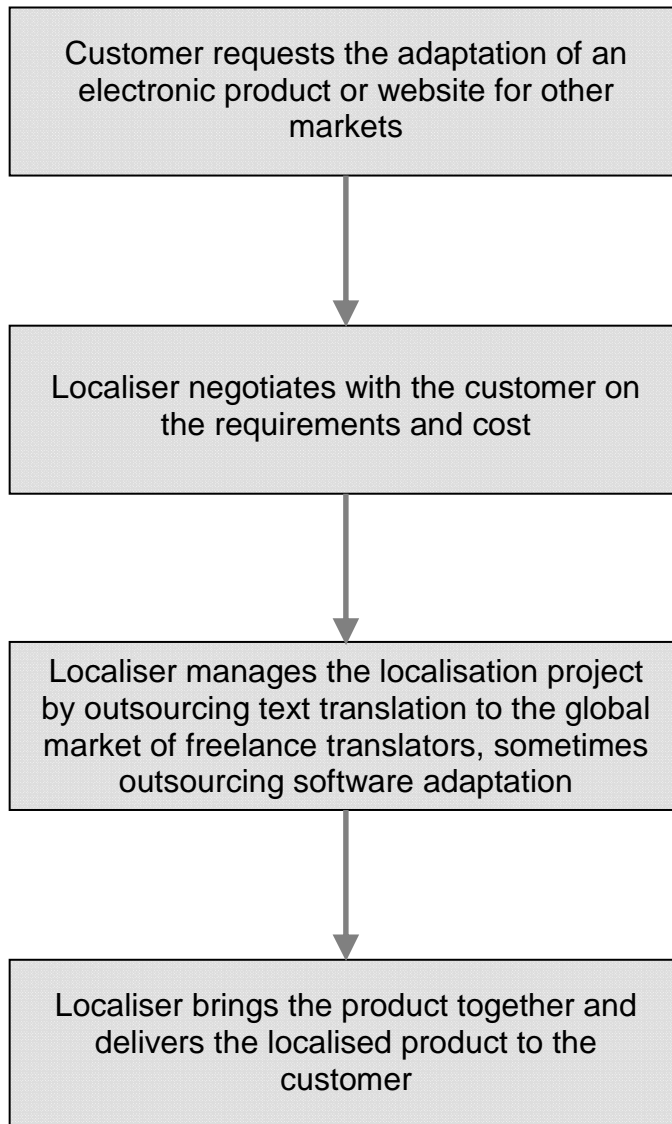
Customer requests the adaptation of an electronic product or website for other markets

Localiser negotiates with the customer on the requirements and cost

Localiser manages the localisation project by outsourcing text translation to the global market of freelance translators, sometimes outsourcing software adaptation

Localiser brings the product together and delivers the localised product to the customer